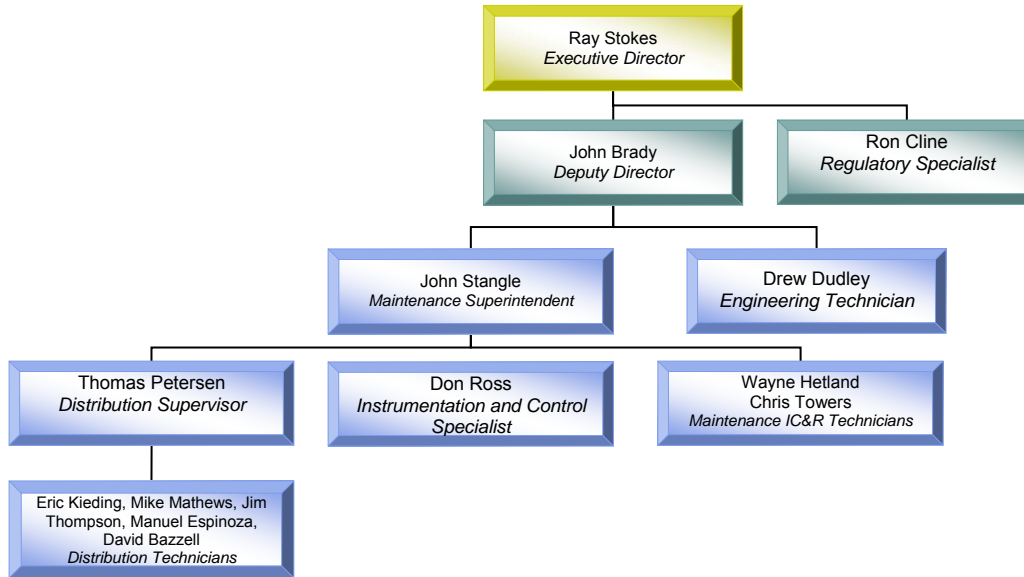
Ray Stokes
Executive Director

John Brady
Deputy Director

Ron Cline
Regulatory Specialist

John Stangle
Maintenance Superintendent

Drew Dudley
Engineering Technician

Thomas Petersen
Distribution Supervisor

Don Ross
Instrumentation and Control Specialist

Wayne Hetland
Chris Towers
Maintenance IC&R Technicians

Eric Kieding, Mike Mathews, Jim Thompson, Manuel Espinoza, David Bazzell
Distribution Technicians